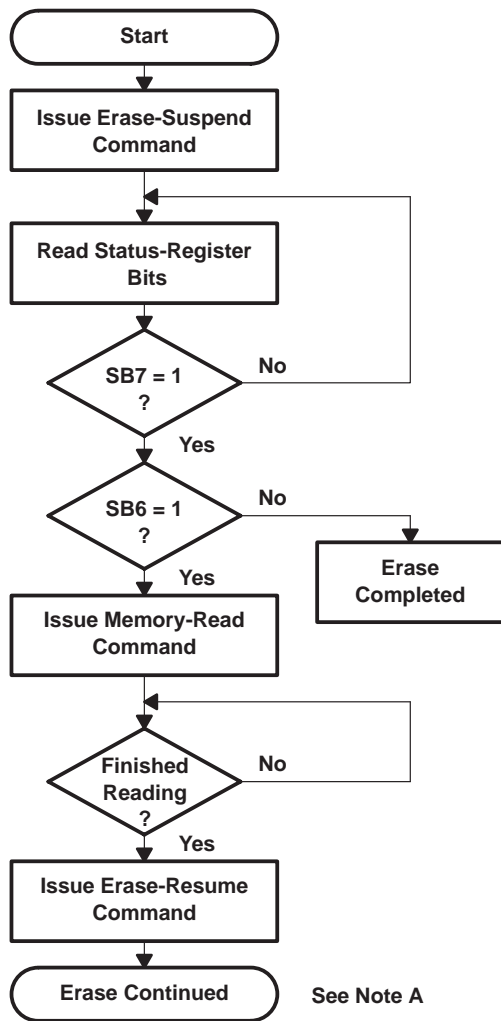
Start

Issue Erase-Suspend Command

Read Status-Register Bits

SB7 = 1 ?

No

Yes

SB6 = 1 ?

No

Erase Completed

Yes

Issue Memory-Read Command

Finished Reading ?

No

Yes

Issue Erase-Resume Command

Erase Continued

See Note A